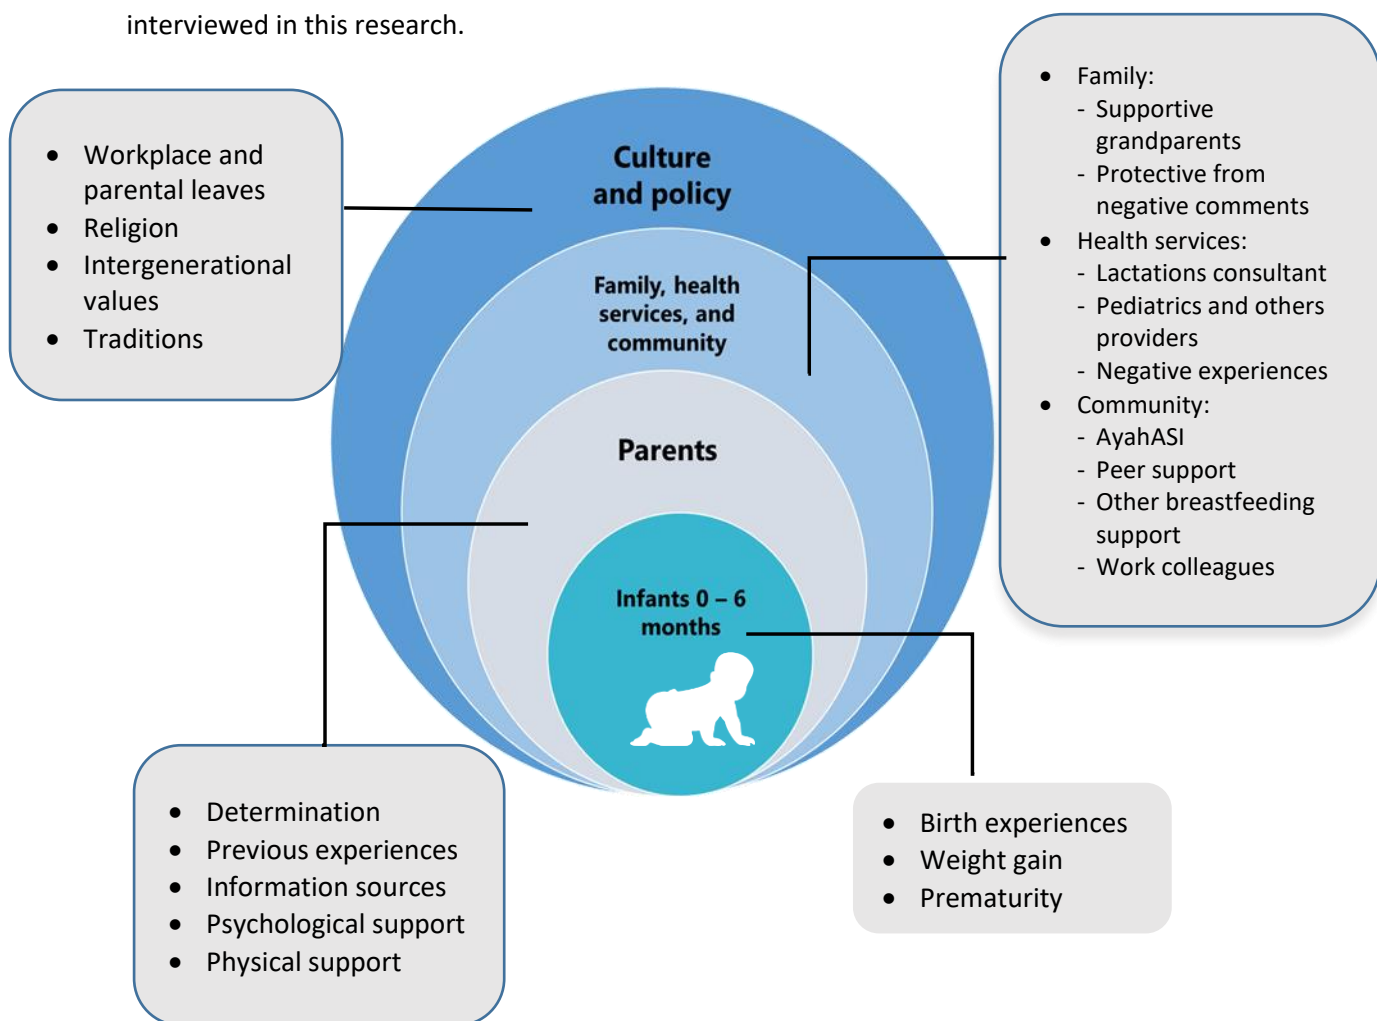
interviewed in this research.

- Workplace and parental leaves
- Religion
- Intergenerational values
- Traditions

Culture and policy

Family, health services, and community

Parents

Infants 0 – 6 months

- Family:
  - Supportive grandparents
  - Protective from negative comments
- Health services:
  - Lactations consultant
  - Pediatrics and others providers
  - Negative experiences
- Community:
  - AyahASI
  - Peer support
  - Other breastfeeding support
  - Work colleagues

- Determination
- Previous experiences
- Information sources
- Psychological support
- Physical support

- Birth experiences
- Weight gain
- Prematurity